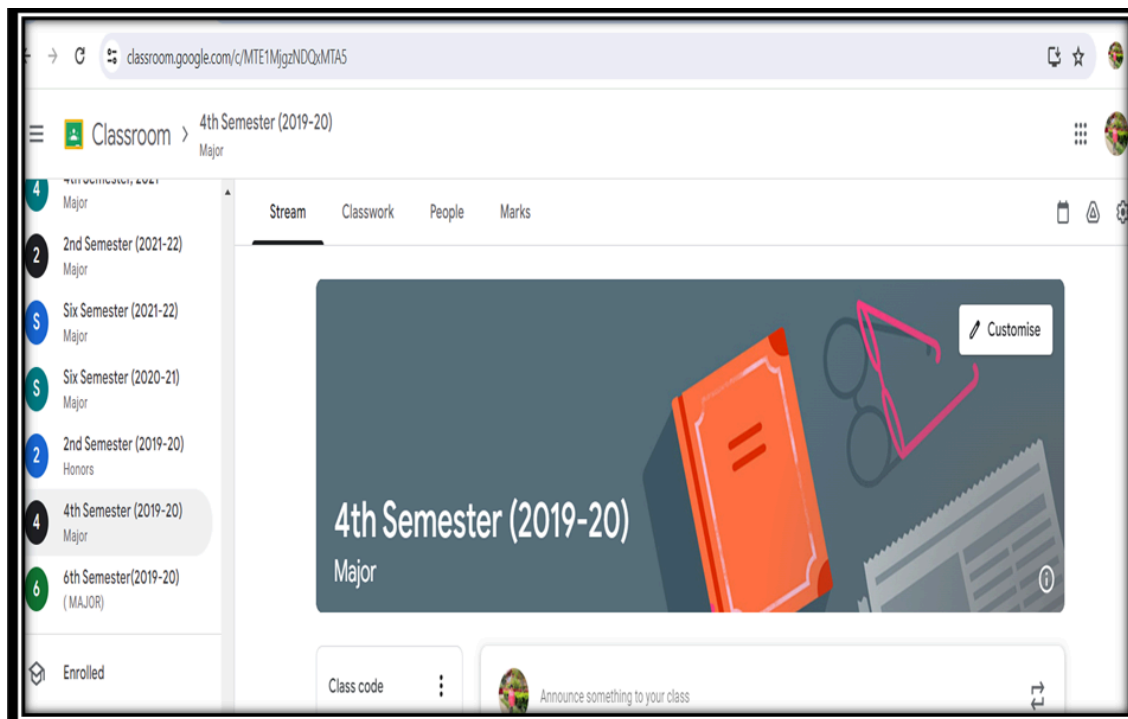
classroom.google.com/c/MTE1MjgzNDQxMTA5

Classroom > 4th Semester (2019-20)
Major

4 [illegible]
Major

2 2nd Semester (2021-22)
Major

S Six Semester (2021-22)
Major

S Six Semester (2020-21)
Major

2 2nd Semester (2019-20)
Honors

4 4th Semester (2019-20)
Major

6 6th Semester(2019-20)
( MAJOR)

Enrolled

Stream Classwork People Marks

Customise

4th Semester (2019-20)
Major

Class code

Announce something to your class